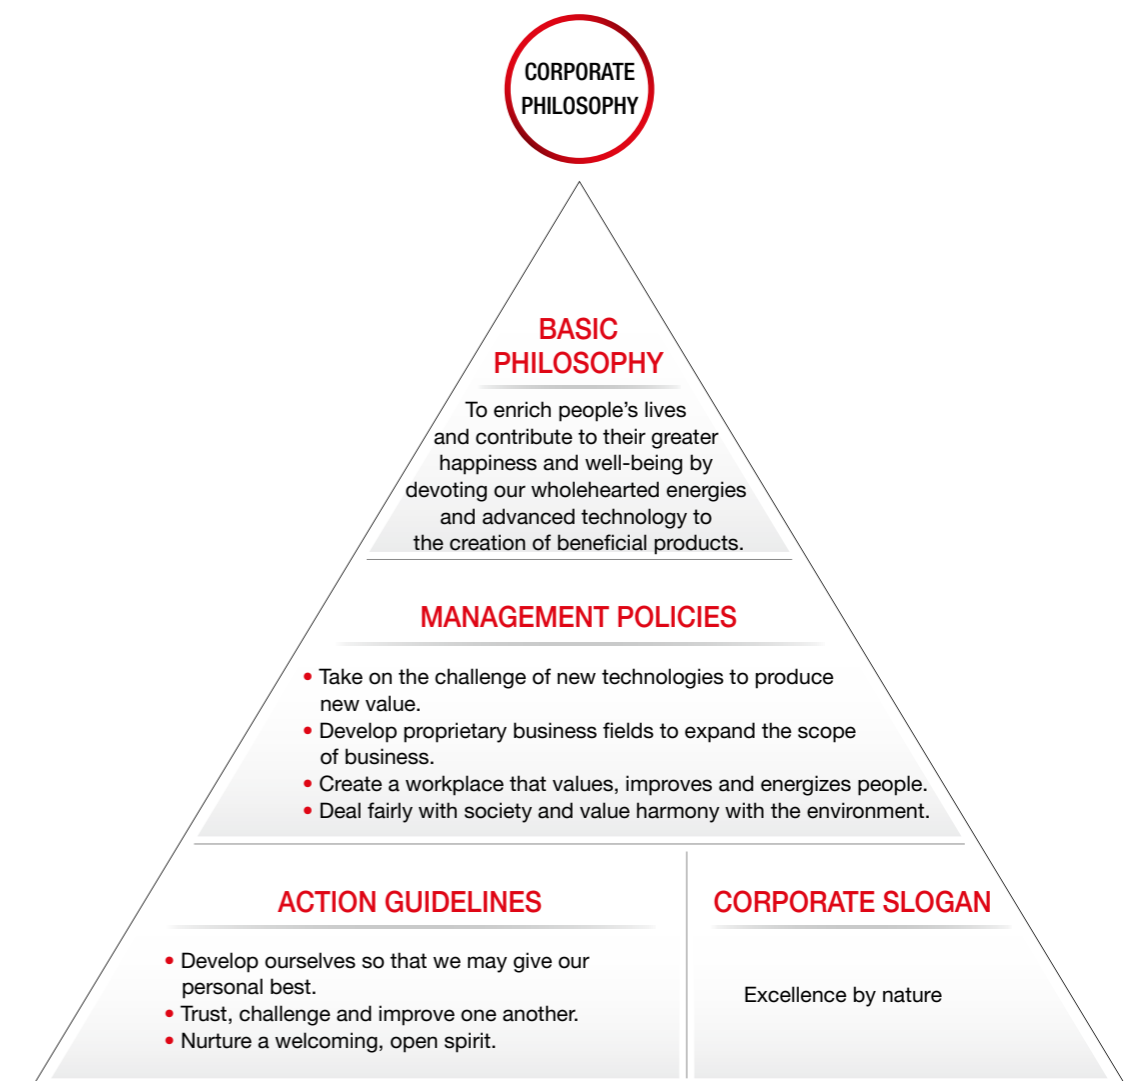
CORPORATE PHILOSOPHY

BASIC PHILOSOPHY

To enrich people’s lives and contribute to their greater happiness and well-being by devoting our wholehearted energies and advanced technology to the creation of beneficial products.

MANAGEMENT POLICIES

• Take on the challenge of new technologies to produce new value.
• Develop proprietary business fields to expand the scope of business.
• Create a workplace that values, improves and energizes people.
• Deal fairly with society and value harmony with the environment.

ACTION GUIDELINES

• Develop ourselves so that we may give our personal best.
• Trust, challenge and improve one another.
• Nurture a welcoming, open spirit.

CORPORATE SLOGAN

Excellence by nature